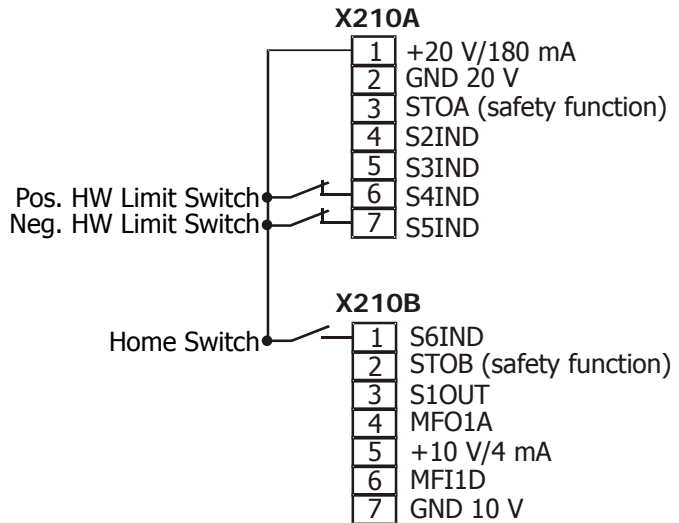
X210A

1 +20 V/180 mA
2 GND 20 V
3 STOA (safety function)
4 S2IND
5 S3IND
6 S4IND
7 S5IND

Pos. HW Limit Switch
Neg. HW Limit Switch

X210B

Home Switch

1 S6IND
2 STOB (safety function)
3 S1OUT
4 MFO1A
5 +10 V/4 mA
6 MFI1D
7 GND 10 V